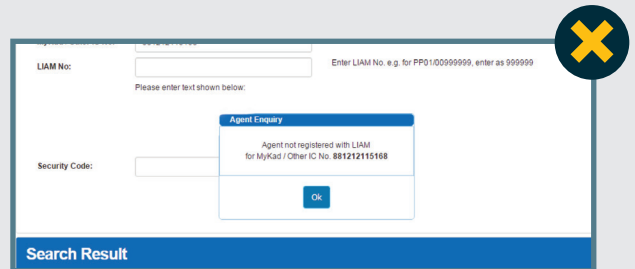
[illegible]

LIAM No:

Enter LIAM No. e.g. for PP01/00999999, enter as 999999

Please enter text shown below:

Security Code:

Agent Enquiry

Agent not registered with LIAM for MyKad / Other IC No. 881212115168

Ok

Search Result